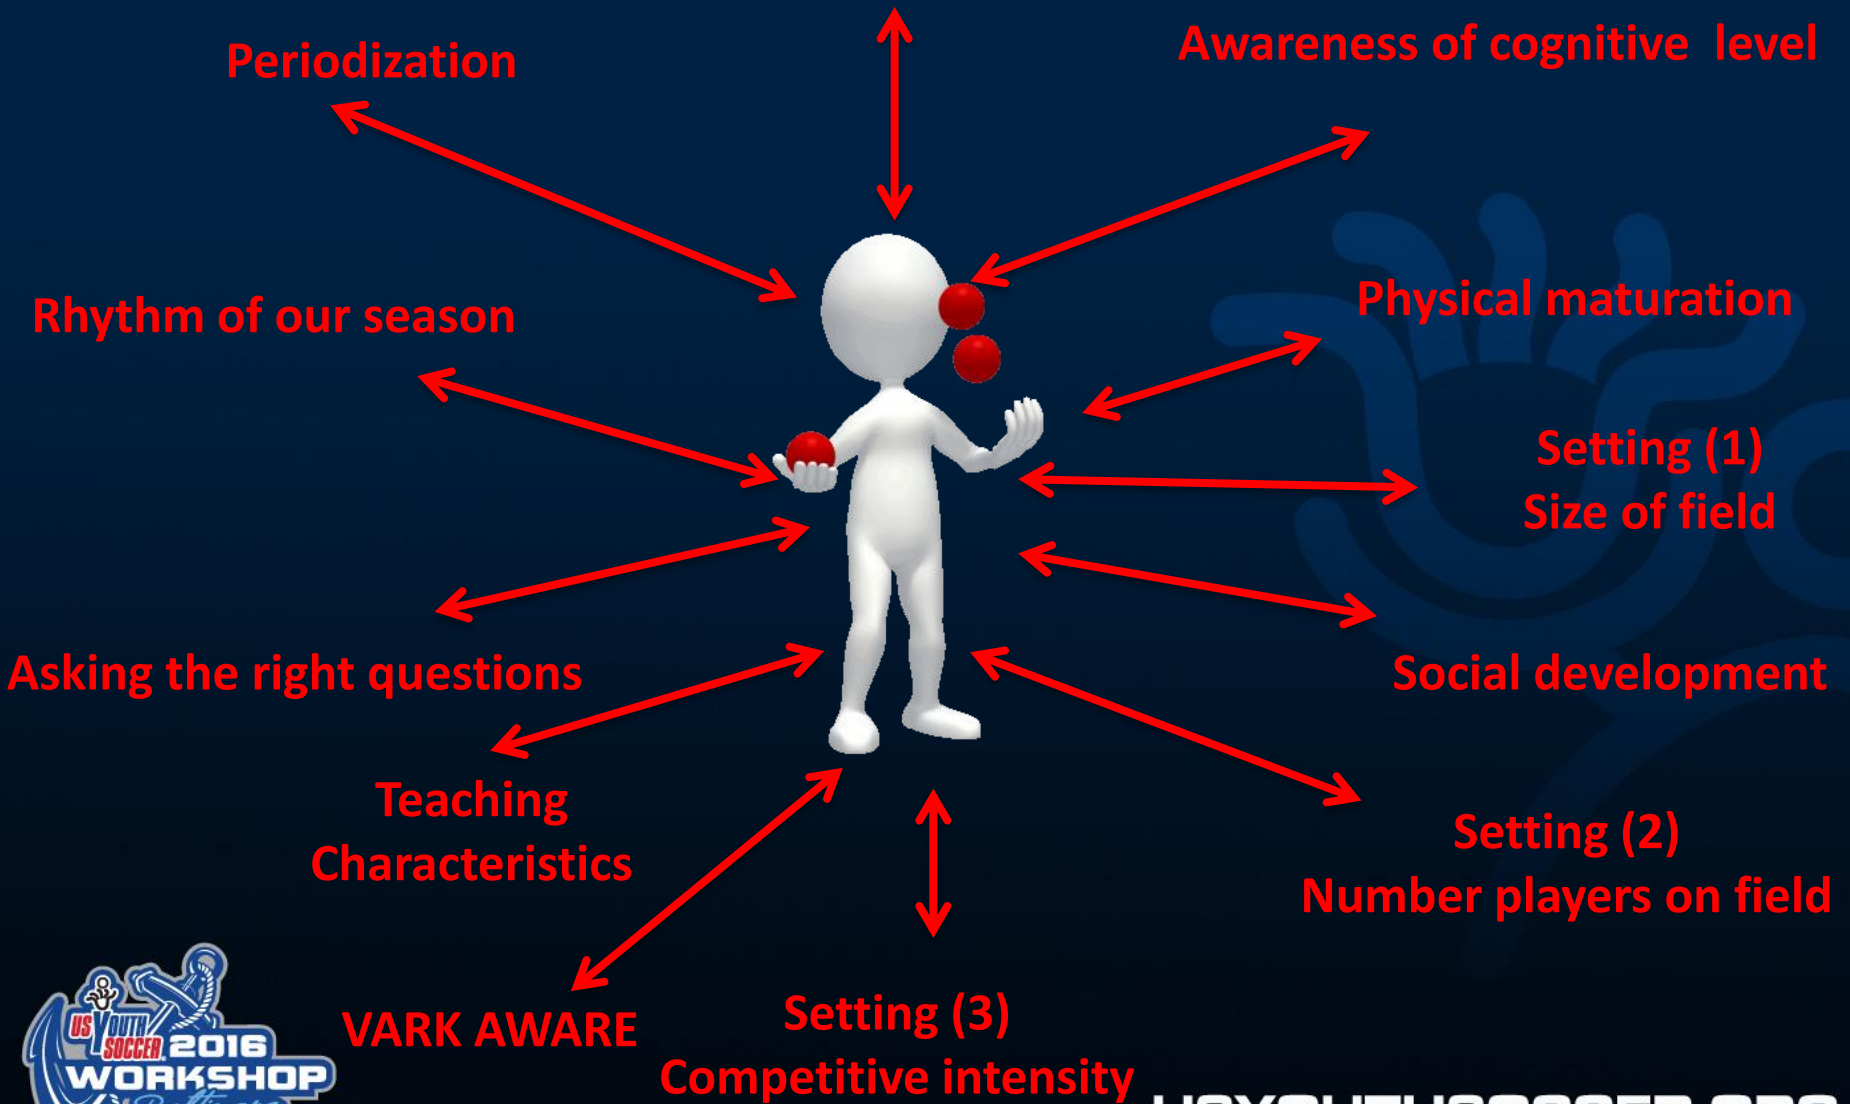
Periodization

Awareness of cognitive level

Rhythm of our season

Physical maturation

Setting (1)
Size of field

Asking the right questions

Social development

Teaching
Characteristics

Setting (2)
Number players on field

VARK AWARE

Setting (3)
Competitive intensity

US YOUTH SOCCER 2016 WORKSHOP

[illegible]